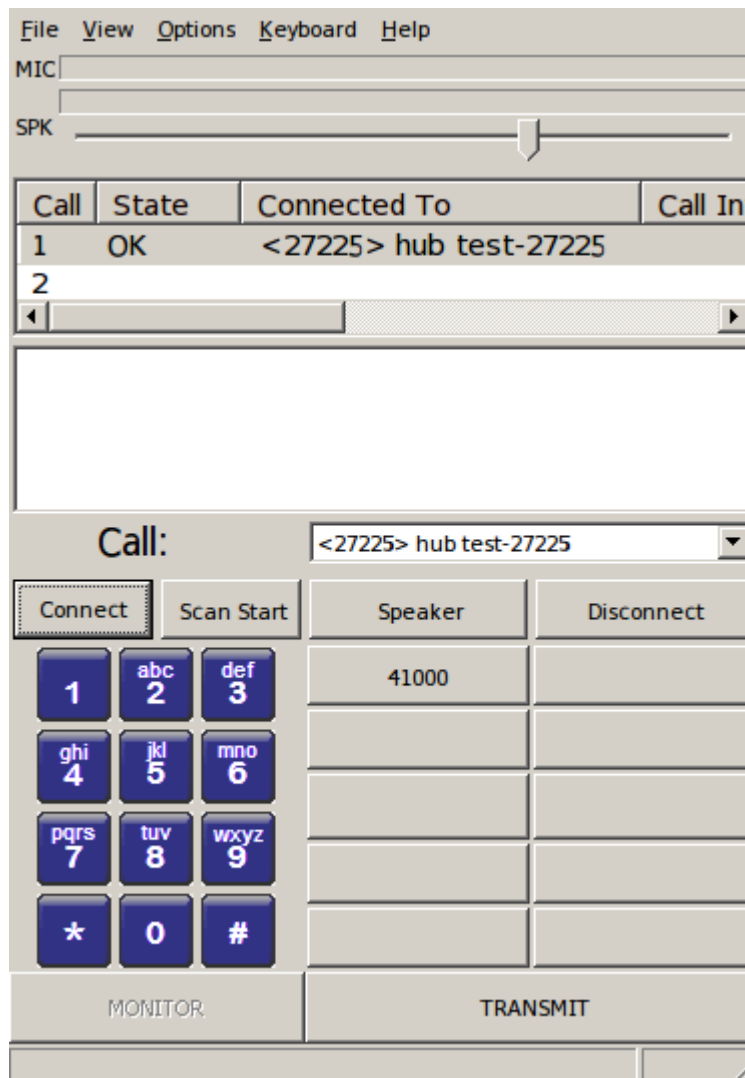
File View Options Keyboard Help
MIC
SPK

| Call | State | Connected To | Call In |
|---|---|---|---|
| 1 | OK | <27225> hub test-27225 | |
| 2 | | | |

Call: <27225> hub test-27225

Connect
Scan Start
Speaker
Disconnect

1
abc 2
def 3
41000
ghi 4
jkl 5
mno 6
pqrs 7
tuv 8
wxyz 9
*
0
#

MONITOR
TRANSMIT